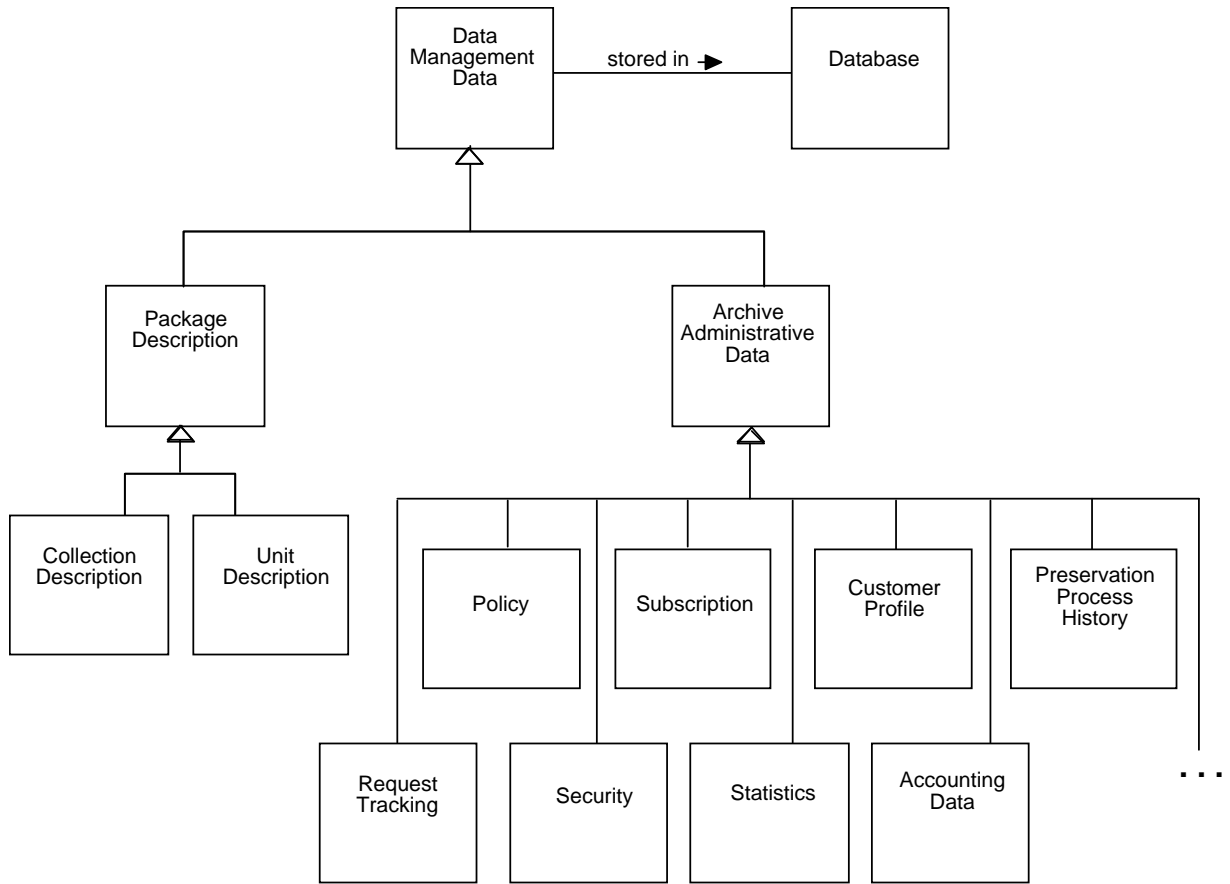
Data Management Data

stored in

Database

Package Description

Archive Administrative Data

Collection Description

Unit Description

Policy

Subscription

Customer Profile

Preservation Process History

Request Tracking

Security

Statistics

Accounting Data

. . .